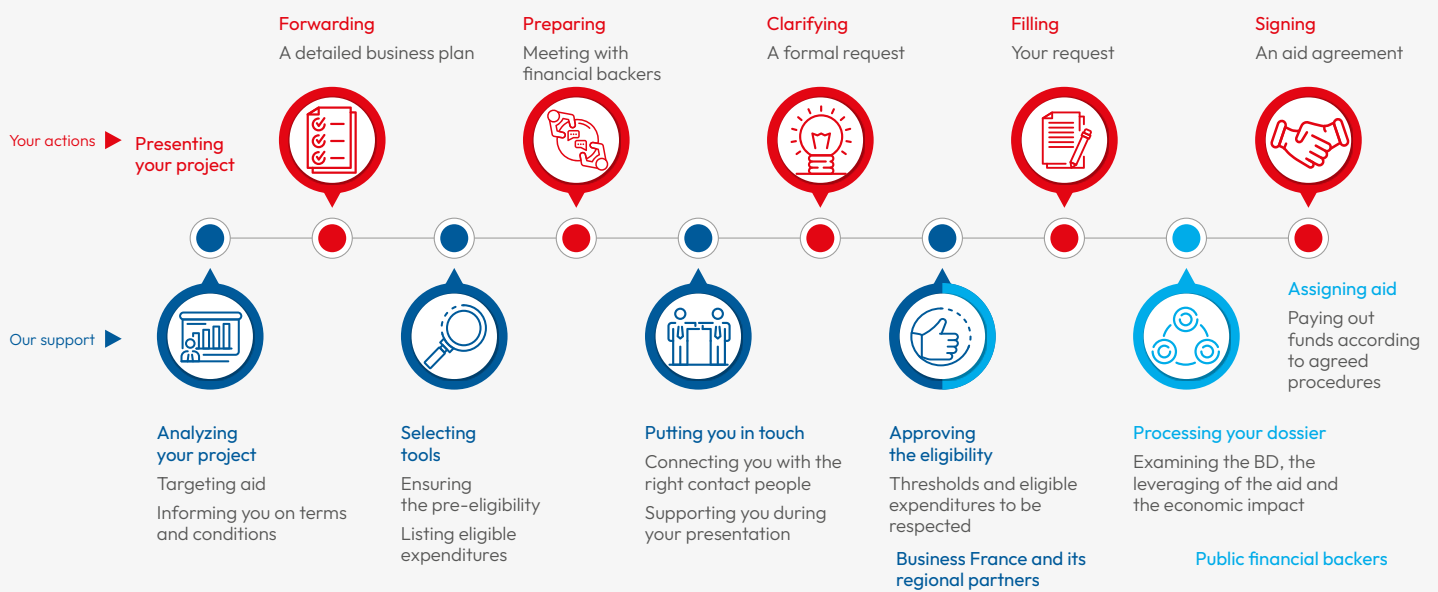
Forwarding
A detailed business plan

Preparing
Meeting with financial backers

Clarifying
A formal request

Filling
Your request

Signing
An aid agreement

Your actions

Presenting your project

Our support

Assigning aid
Paying out funds according to agreed procedures

Analyzing your project
Targeting aid
Informing you on terms and conditions

Selecting tools
Ensuring the pre-eligibility
Listing eligible expenditures

Putting you in touch
Connecting you with the right contact people
Supporting you during your presentation

Approving the eligibility
Thresholds and eligible expenditures to be respected

Business France and its regional partners

Processing your dossier
Examining the BD, the leveraging of the aid and the economic impact

Public financial backers